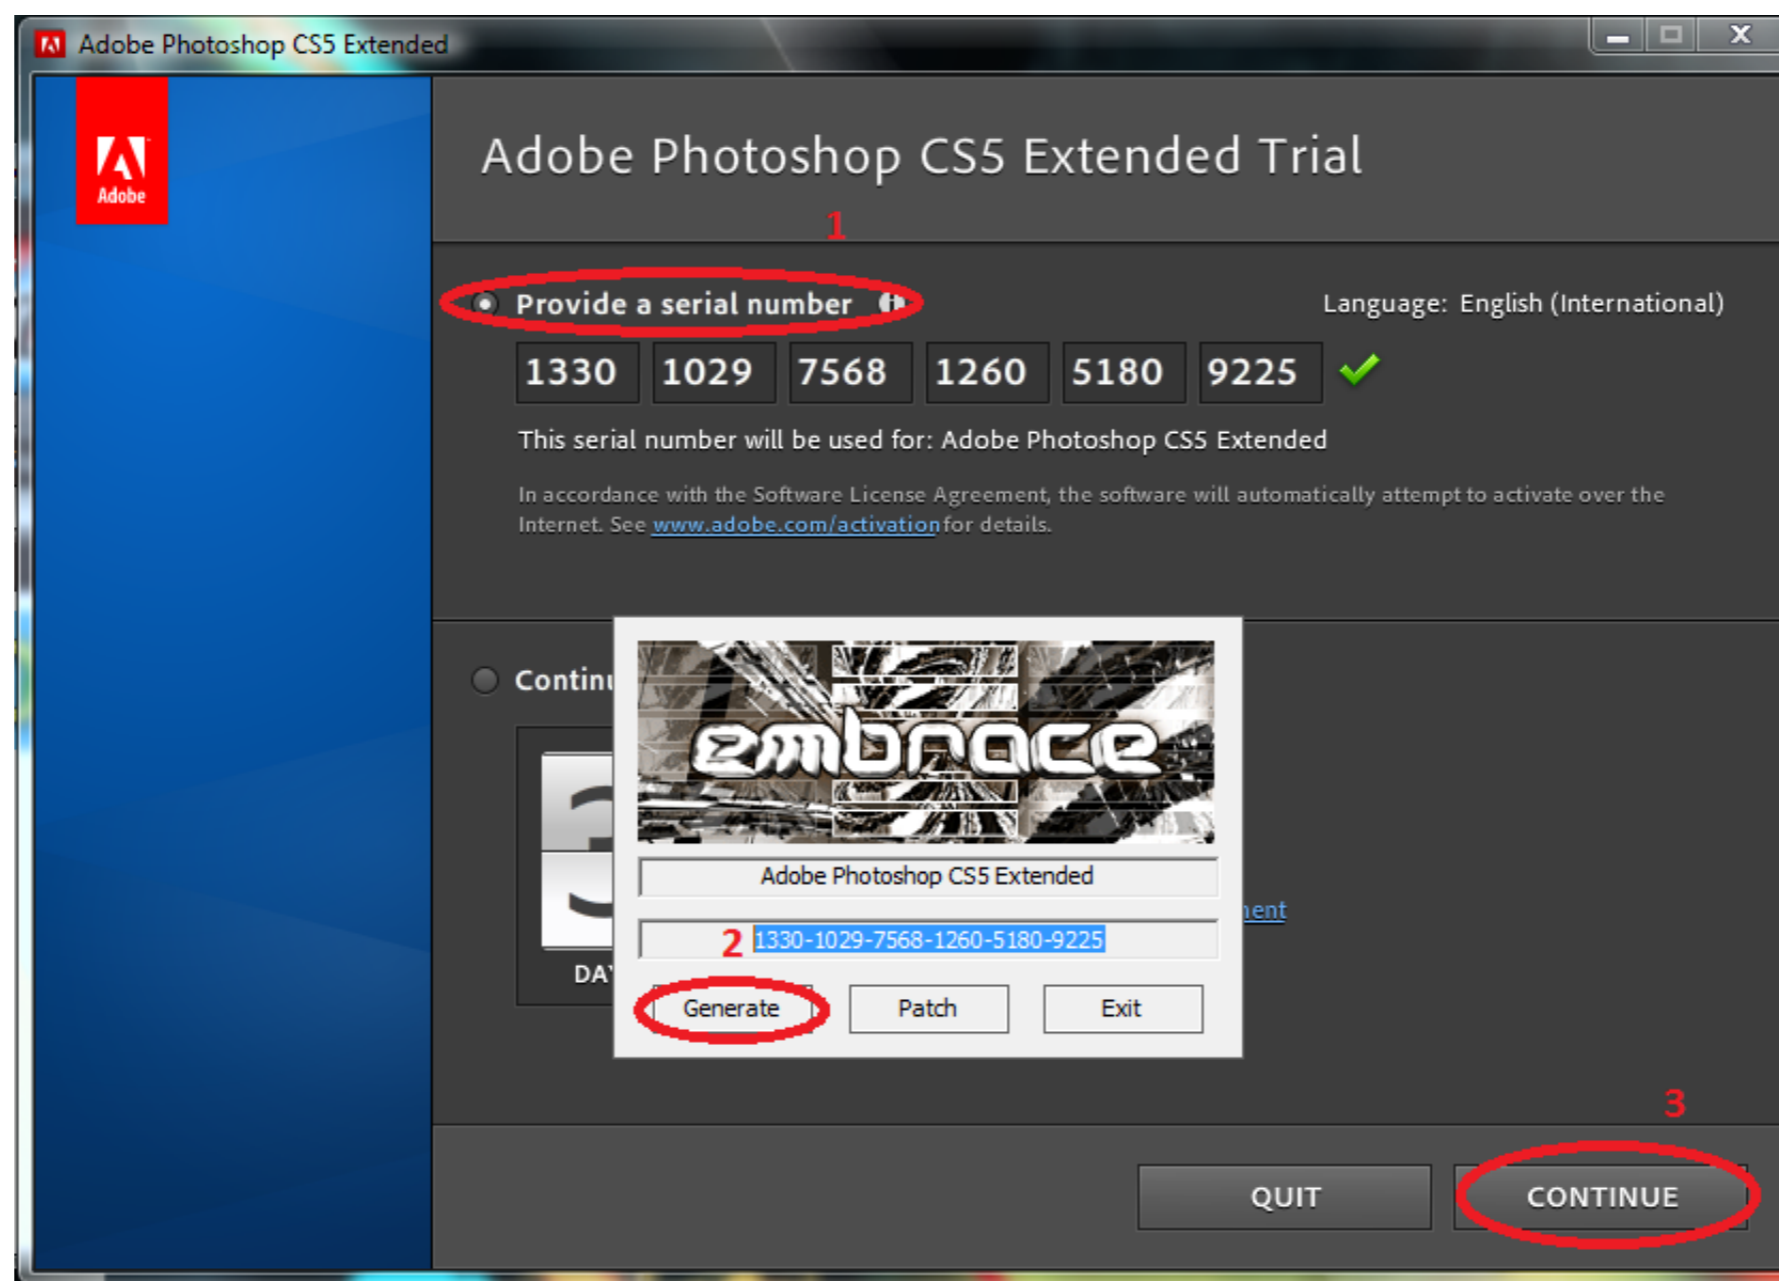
Adobe Photoshop CS5 Extended

Adobe

Adobe Photoshop CS5 Extended Trial

1

Provide a serial number

Language: English (International)

| 1330 | 1029 | 7568 | 1260 | 5180 | 9225 |
|---|---|---|---|---|---|

This serial number will be used for: Adobe Photoshop CS5 Extended

In accordance with the Software License Agreement, the software will automatically attempt to activate over the Internet. See www.adobe.com/activation for details.

Contin

DA

ent

embrace

Adobe Photoshop CS5 Extended

2 1330-1029-7568-1260-5180-9225

Generate Patch Exit

3

QUIT CONTINUE